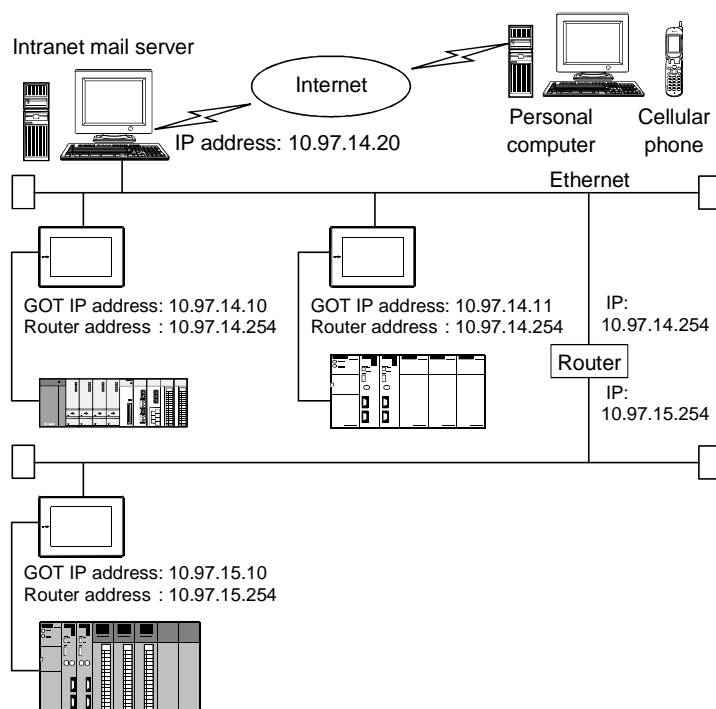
Intranet mail server

Internet

IP address: 10.97.14.20

Personal computer

Cellular phone

Ethernet

GOT IP address: 10.97.14.10
Router address : 10.97.14.254

GOT IP address: 10.97.14.11
Router address : 10.97.14.254

IP:
10.97.14.254

Router

IP:
10.97.15.254

GOT IP address: 10.97.15.10
Router address : 10.97.15.254